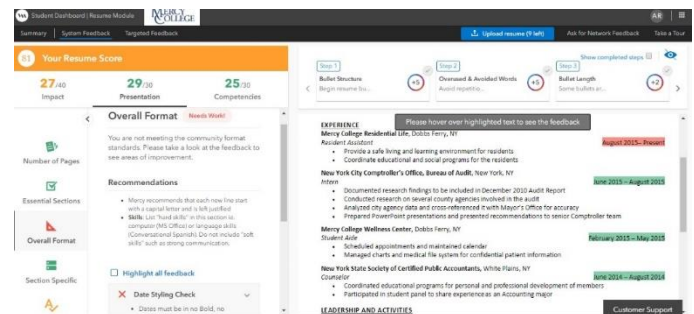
Student Dashboard | Resume Module MERCY COLLEGE AR

Summary System Feedback Targeted Feedback

Upload resume (9 left) Ask for Network Feedback Take a Tour

81 Your Resume Score

27/40 Impact

29/30 Presentation

25/30 Competencies

Number of Pages

Essential Sections

Overall Format

Section Specific

Overall Format Needs Work!

You are not meeting the community format standards. Please take a look at the feedback to see areas of improvement.

Recommendations

- Mercy recommends that each new line start with a capital letter and is left justified
- Skills: List "hard skills" in this section i.e. computer (MS Office) or language skills (Conversational Spanish). Do not include "soft skills" such as strong communication.

Highlight all feedback

Date Styling Check

- Dates must be in no Bold, no

Show completed steps

Step 1 Bullet Structure Begin resume bu... +5

Step 2 Overused & Avoided Words Avoid repetitio... +5

Step 3 Bullet Length Some bullets ar... +2

Please hover over highlighted text to see the feedback

EXPERIENCE

Mercy College Residential Life, Dobbs Ferry, NY
Resident Assistant August 2015– Present
- Provide a safe living and learning environment for residents
- Coordinate educational and social programs for the residents

New York City Comptroller's Office, Bureau of Audit, New York, NY
Intern June 2015 – August 2015
- Documented research findings to be included in December 2010 Audit Report
- Conducted research on several county agencies involved in the audit
- Analyzed city agency data and cross-referenced it with Mayor's Office for accuracy
- Prepared PowerPoint presentations and presented recommendations to senior Comptroller team

Mercy College Wellness Center, Dobbs Ferry, NY
Student Aide February 2015 – May 2015
- Scheduled appointments and maintained calendar
- Managed charts and medical file system for confidential patient information

New York State Society of Certified Public Accountants, White Plains, NY
Counselor June 2014 – August 2014
- Coordinated educational programs for personal and professional development of members
- Participated in student panel to share experiences as an Accounting major

LEADERSHIP AND ACTIVITIES

Customer Support